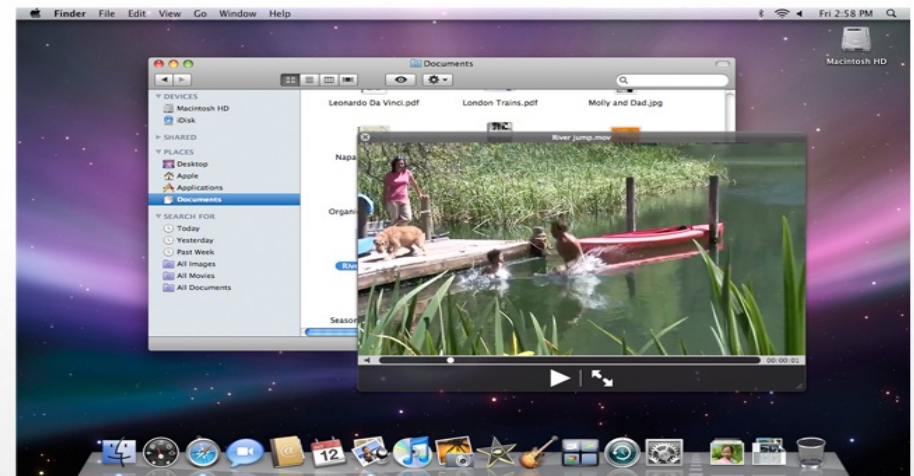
Finder File Edit View Go Window Help

Fri 2:58 PM

Macintosh HD

Documents

DEVICES
Macintosh HD
iDisk
SHARED
PLACES
Desktop
Apple
Applications
Documents
SEARCH FOR
Today
Yesterday
Past Week
All Images
All Movies
All Documents

Leonardo Da Vinci.pdf
London Trains.pdf
Molly and Dad.jpg
Napa
Organi
Rive
Season

River jump.mov

00:00:02

12